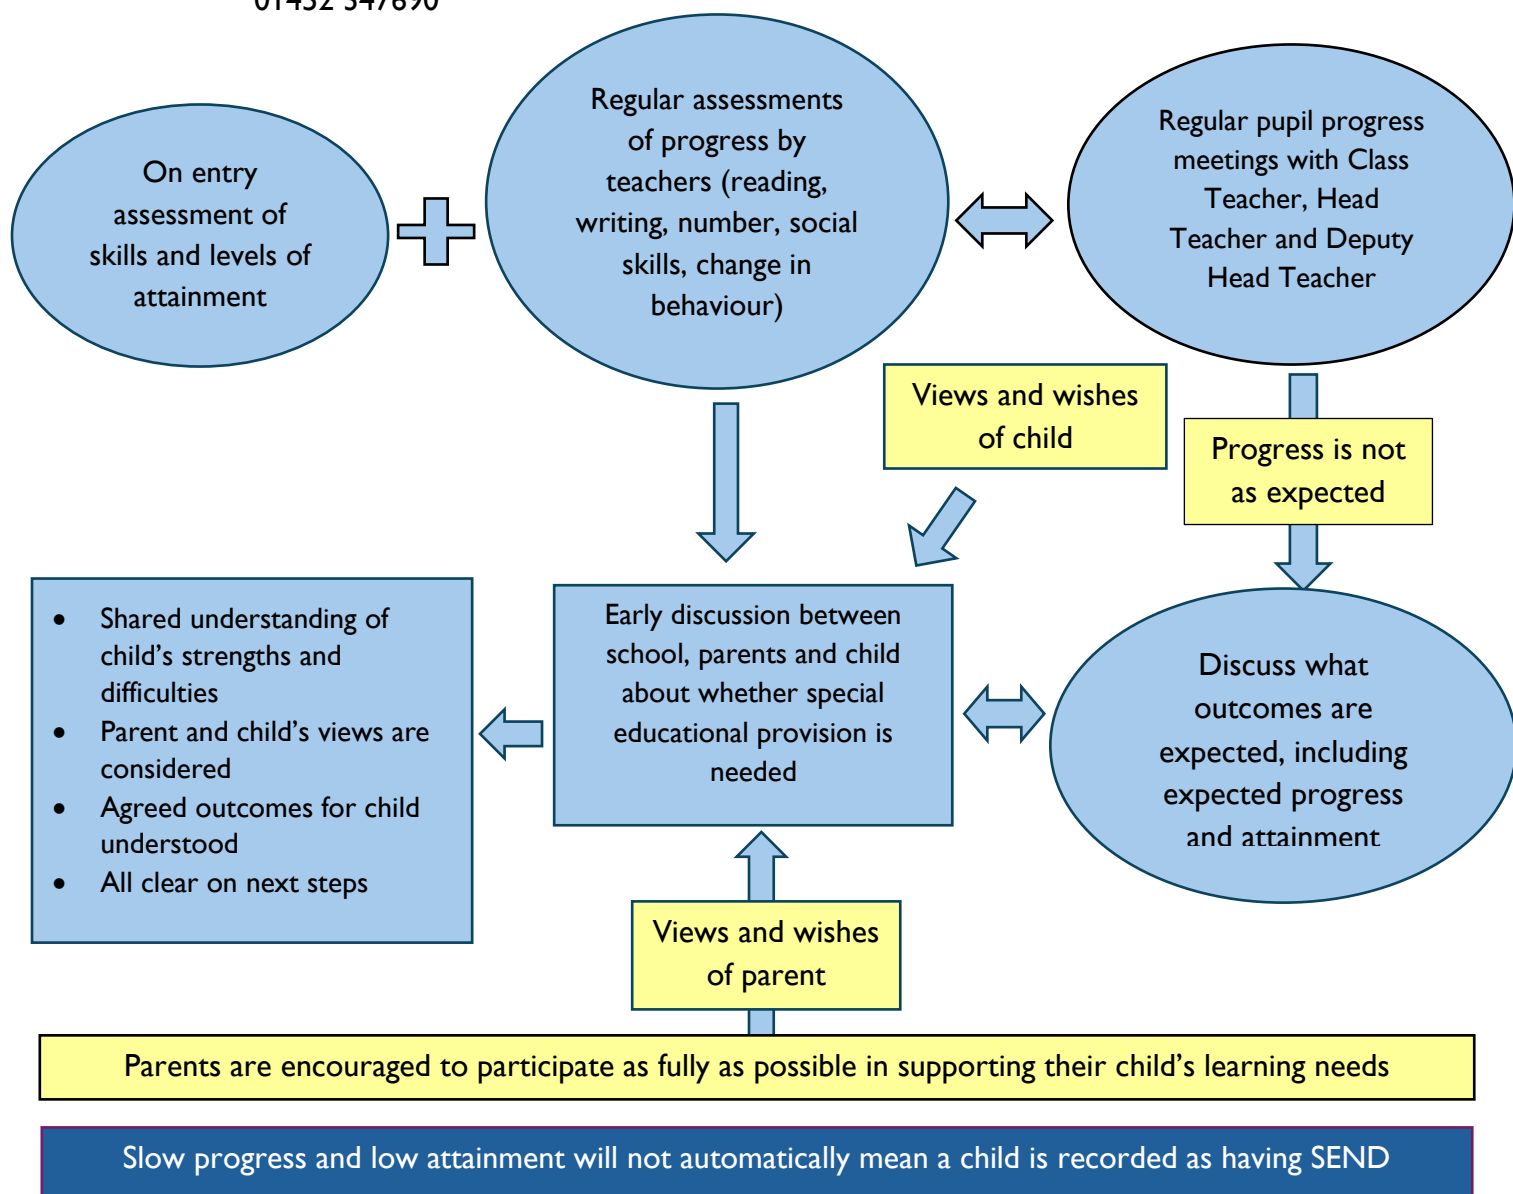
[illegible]

On entry assessment of skills and levels of attainment

Regular assessments of progress by teachers (reading, writing, number, social skills, change in behaviour)

Regular pupil progress meetings with Class Teacher, Head Teacher and Deputy Head Teacher

Views and wishes of child

Progress is not as expected

- Shared understanding of child's strengths and difficulties
- Parent and child's views are considered
- Agreed outcomes for child understood
- All clear on next steps

Early discussion between school, parents and child about whether special educational provision is needed

Discuss what outcomes are expected, including expected progress and attainment

Views and wishes of parent

Parents are encouraged to participate as fully as possible in supporting their child's learning needs

Slow progress and low attainment will not automatically mean a child is recorded as having SEND